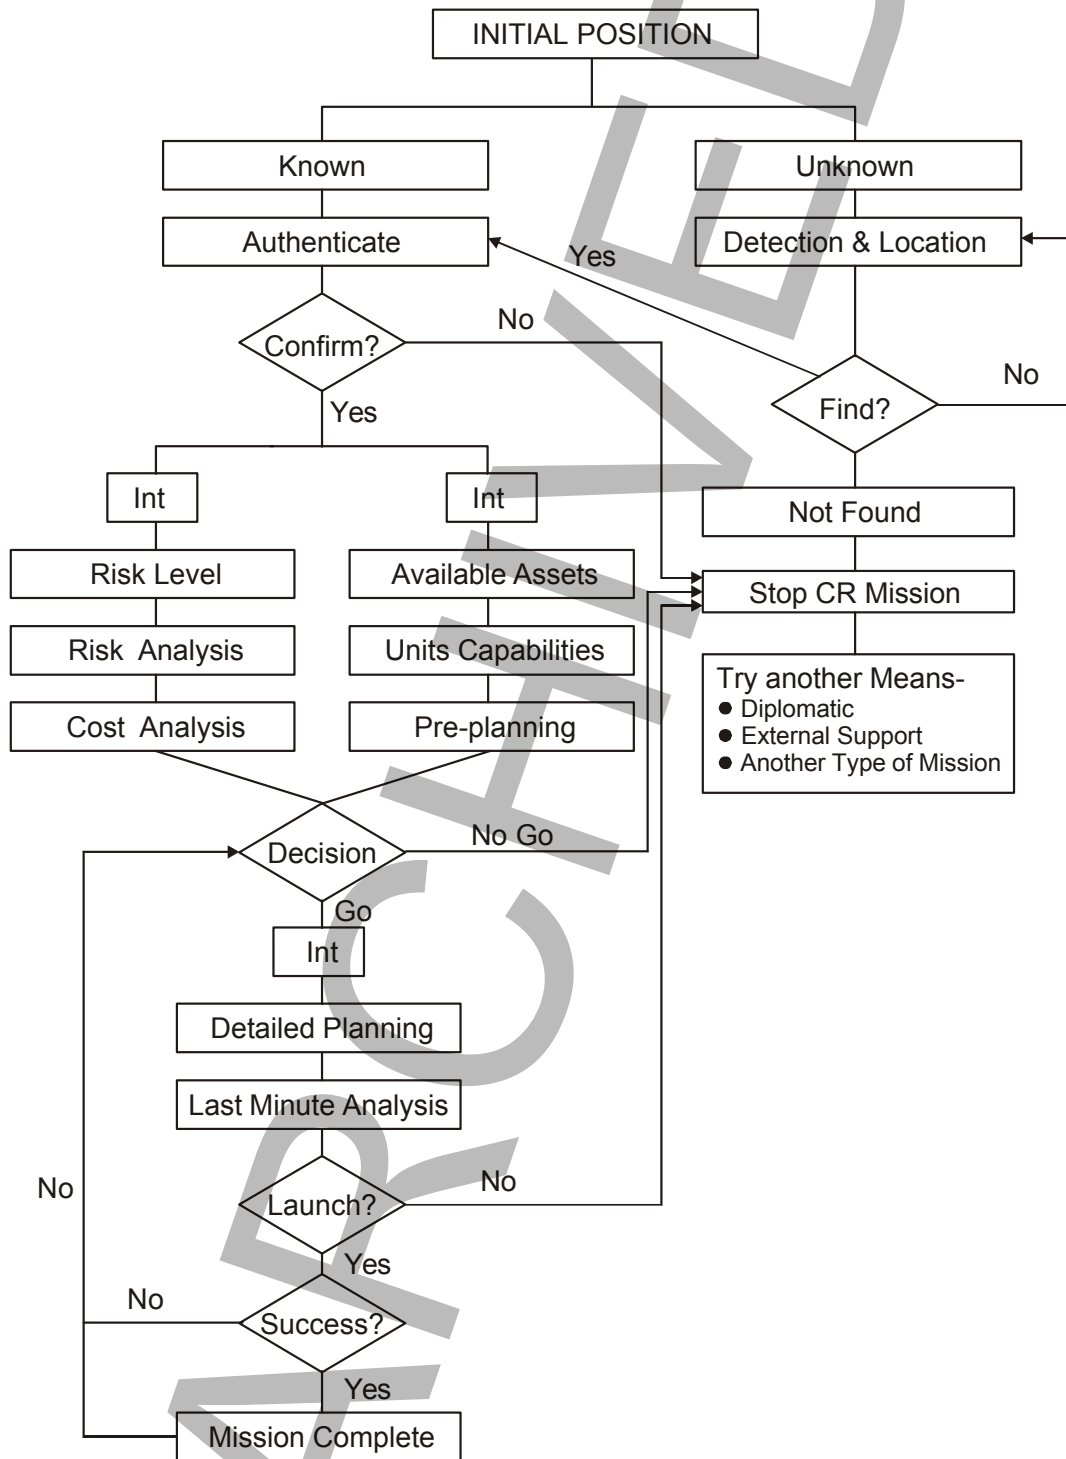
INITIAL POSITION

Known

Unknown

Authenticate

Detection & Location

Yes

No

Confirm?

No

Find?

Yes

Int

Int

Not Found

Risk Level

Available Assets

Stop CR Mission

Risk Analysis

Units Capabilities

Try another Means-
● Diplomatic
● External Support
● Another Type of Mission

Cost Analysis

Pre-planning

Decision

No Go

Go

Int

Detailed Planning

Last Minute Analysis

No

Launch?

No

Yes

No

Success?

Yes

Mission Complete

ARCHIVED